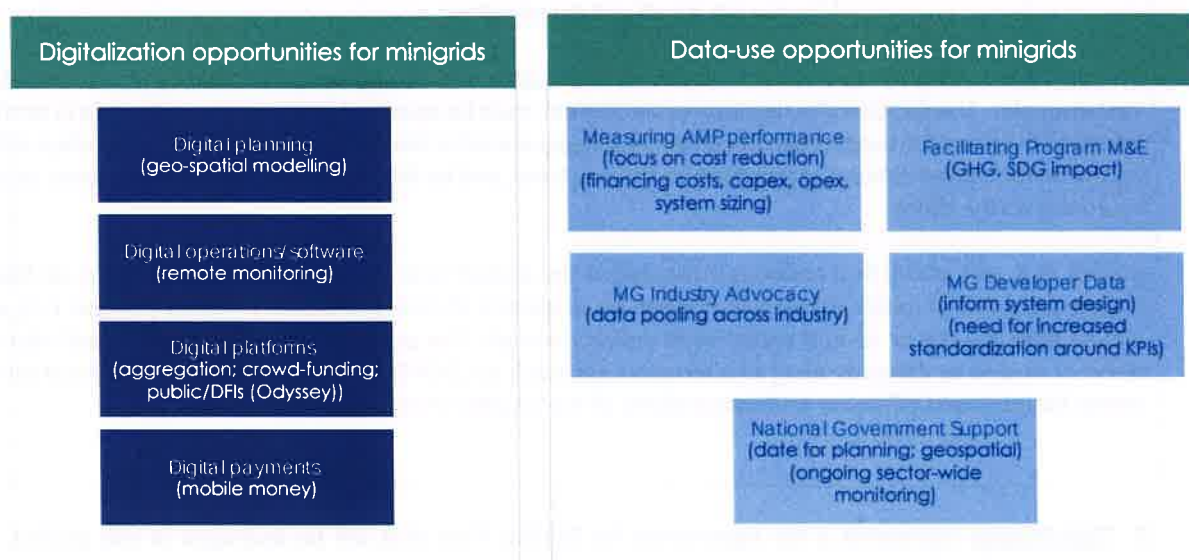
Digitalization opportunities for minigrids

Digital planning (geo-spatial modelling)

Digital operations/ software (remote monitoring)

Digital platforms (aggregation; crowd-funding; public/DFIs (Odyssey))

Digital payments (mobile money)

Data-use opportunities for minigrids

Measuring AMP performance (focus on cost reduction) (financing costs, capex, opex, system sizing)

Facilitating Program M&E (GHG, SDG impact)

MG Industry Advocacy (data pooling across industry)

MG Developer Data (inform system design) (need for increased standardization around KPIs)

National Government Support (date for planning; geospatial) (ongoing sector-wide monitoring)